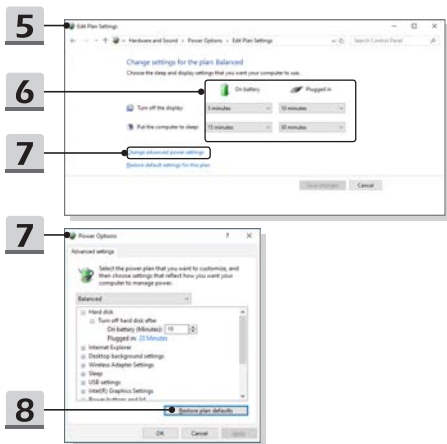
5

Edit Plan Settings

Hardware and Sound › Power Options › Edit Plan Settings

Search Control Panel

Change settings for the plan: Balanced

Choose the sleep and display settings that you want your computer to use.

6

On battery

Plugged in

Turn off the display:

5 minutes

10 minutes

Put the computer to sleep:

15 minutes

30 minutes

7

Change advanced power settings

Restore default settings for this plan

Save changes

Cancel

7

Power Options

?

Advanced settings

Select the power plan that you want to customize, and then choose settings that reflect how you want your computer to manage power.

Balanced

Hard disk

Turn off hard disk after

On battery (Minutes): 10

Plugged in: 20 Minutes

Internet Explorer

Desktop background settings

Wireless Adapter Settings

Sleep

USB settings

Intel(R) Graphics Settings

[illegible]

8

Restore plan defaults

OK

Cancel

Apply